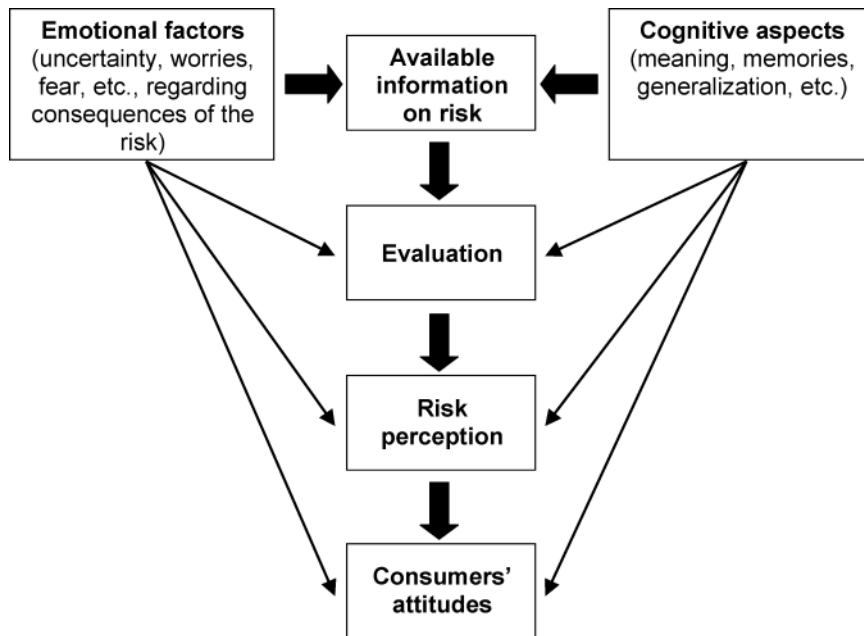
Emotional factors (uncertainty, worries, fear, etc., regarding consequences of the risk)

Available information on risk

Cognitive aspects (meaning, memories, generalization, etc.)

Evaluation

Risk perception

Consumers' attitudes